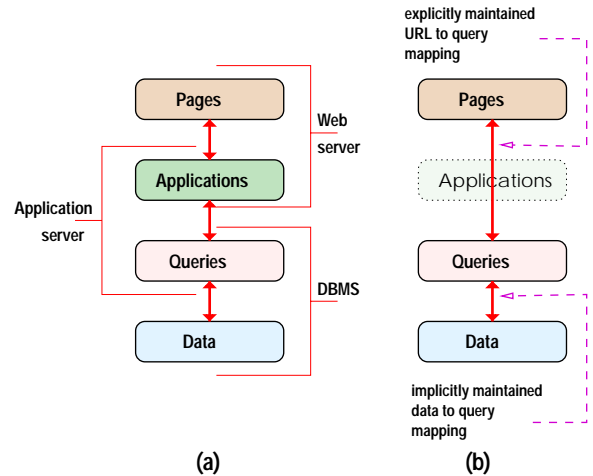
Pages

Web server

Applications

Application server

Queries

DBMS

Data

(a)

explicitly maintained URL to query mapping

Pages

Applications

Queries

Data

implicitly maintained data to query mapping

(b)